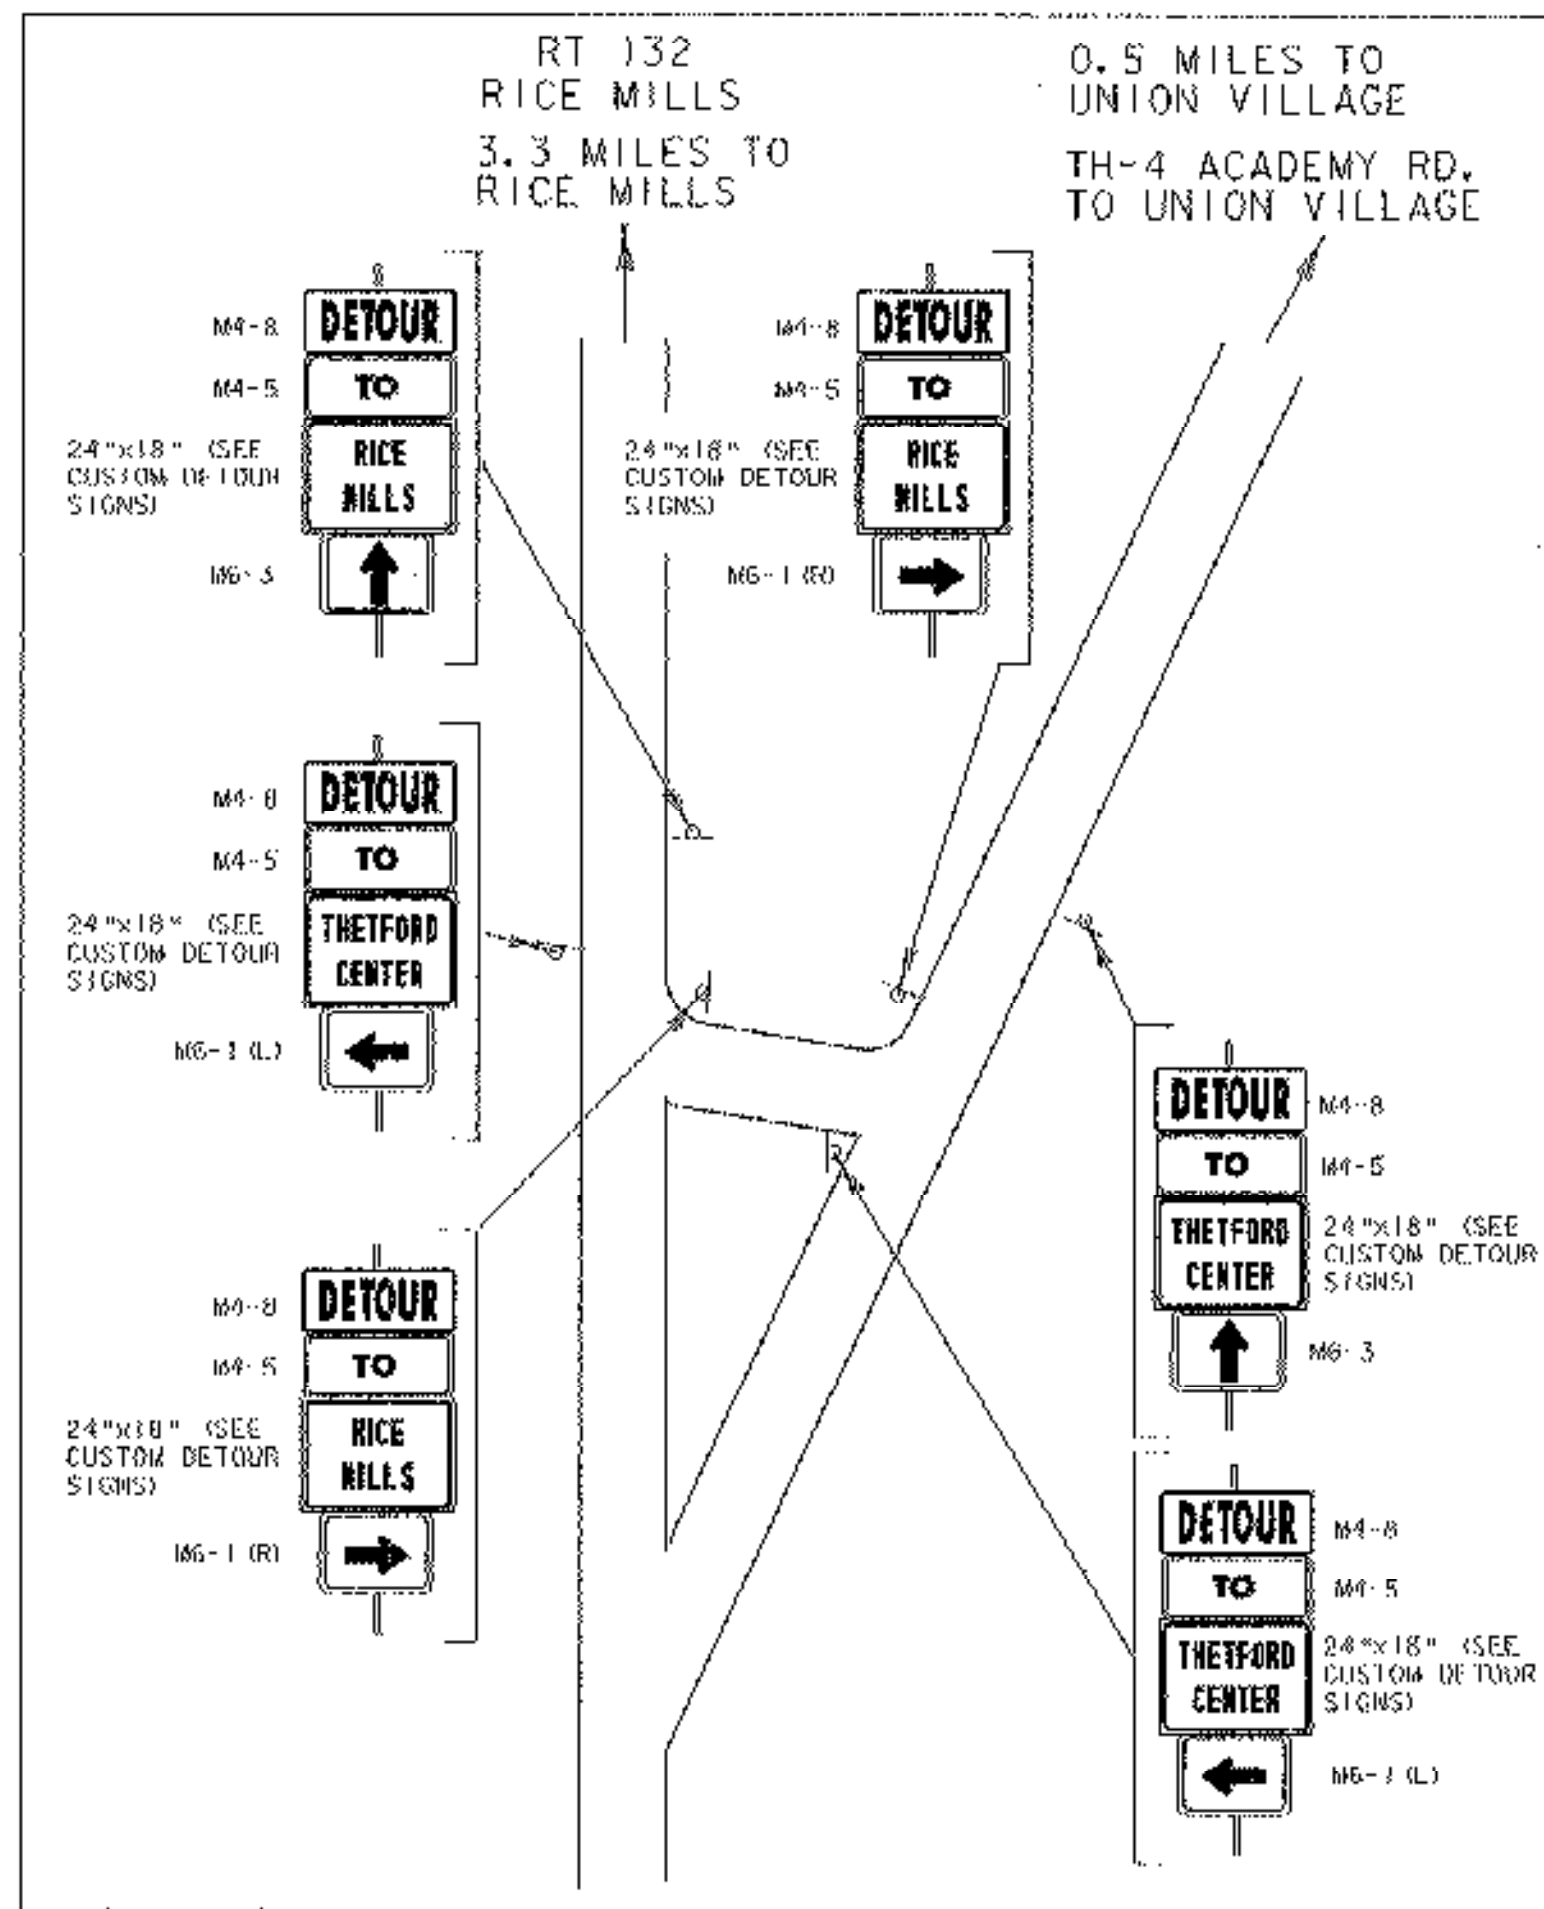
RT 132
RICE MILLS

3.3 MILES TO
RICE MILLS

0.5 MILES TO
UNION VILLAGE

TH-4 ACADEMY RD.
TO UNION VILLAGE

M4-8
DETOUR
M4-5
TO
24"x18" (SEE CUSTOM DETOUR SIGNS)
RICE MILLS
M6-3

M4-8
DETOUR
M4-5
TO
24"x18" (SEE CUSTOM DETOUR SIGNS)
RICE MILLS
M6-1 (R)

M4-8
DETOUR
M4-5
TO
24"x18" (SEE CUSTOM DETOUR SIGNS)
THETFORD CENTER
M6-1 (L)

DETOUR
M4-8
TO
M4-5
THETFORD CENTER
24"x18" (SEE CUSTOM DETOUR SIGNS)
M6-3

M4-8
DETOUR
M4-5
TO
24"x18" (SEE CUSTOM DETOUR SIGNS)
RICE MILLS
M6-1 (R)

DETOUR
M4-8
TO
M4-5
THETFORD CENTER
24"x18" (SEE CUSTOM DETOUR SIGNS)
M6-1 (L)